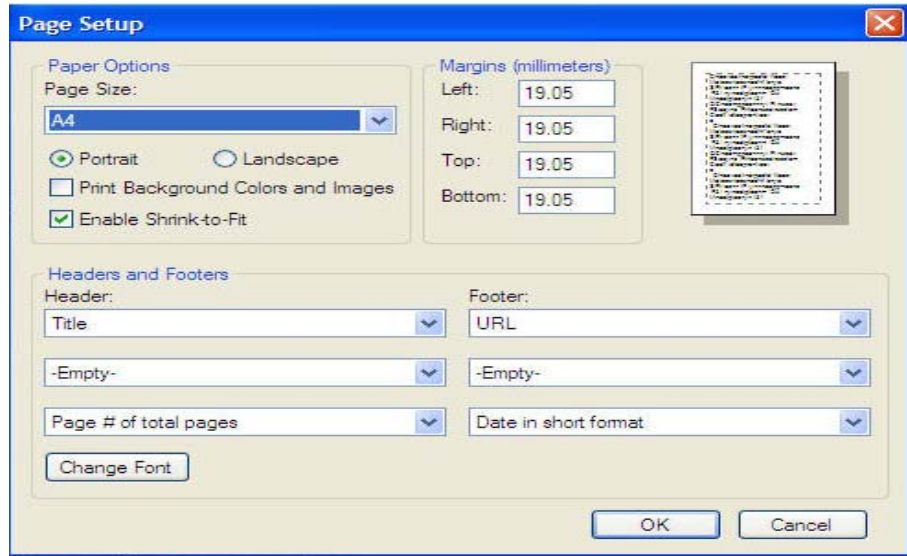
Page Setup

Paper Options
Page Size:
A4
Portrait
Landscape
Print Background Colors and Images
Enable Shrink-to-Fit

Margins (millimeters)
Left: 19.05
Right: 19.05
Top: 19.05
Bottom: 19.05

Headers and Footers
Header:
Title
-Empty-
Page # of total pages
Footer:
URL
-Empty-
Date in short format
Change Font

OK
Cancel